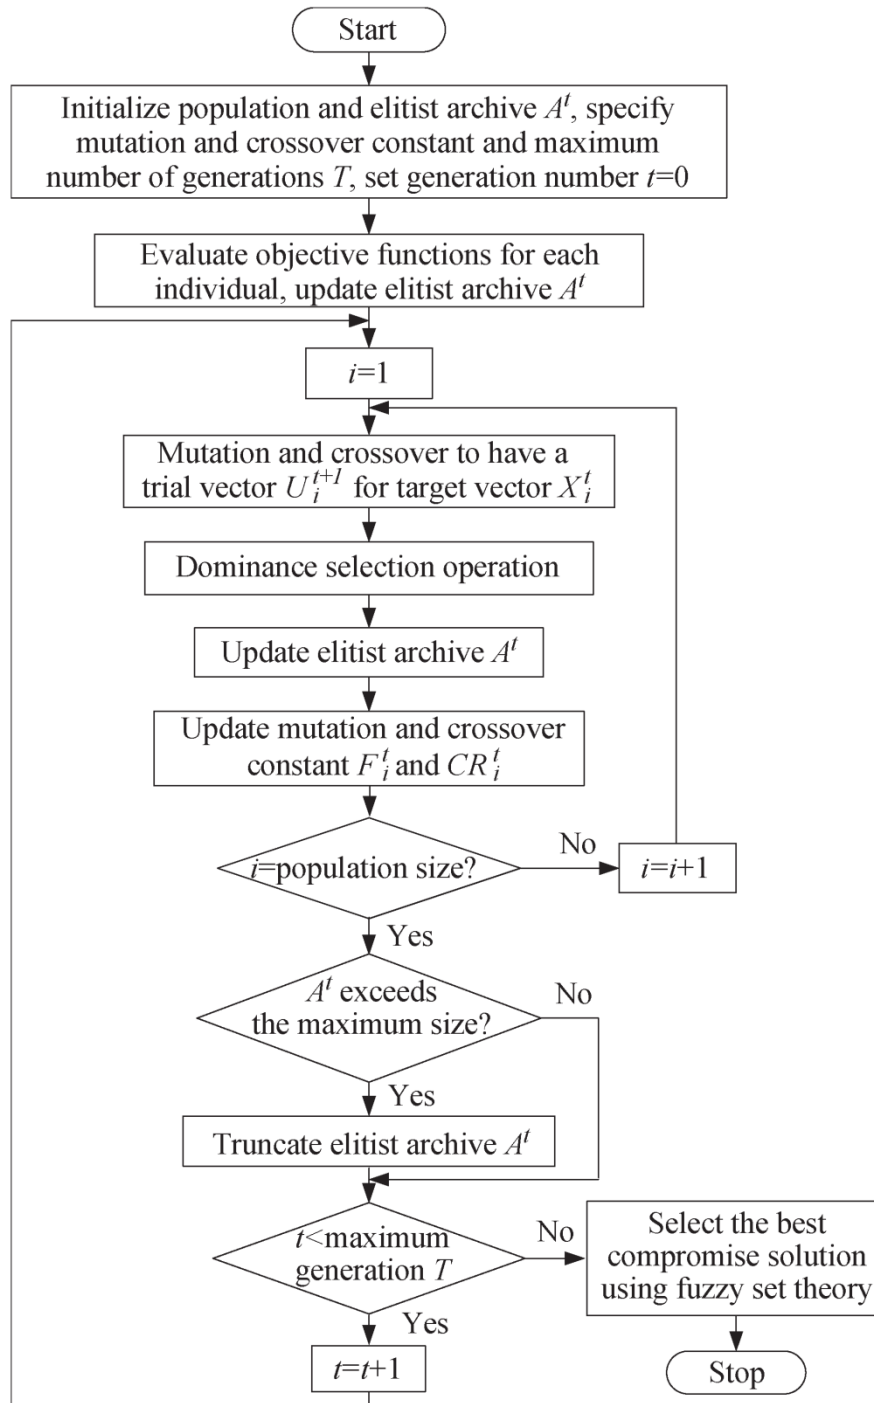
Start

Initialize population and elitist archive $A^t$, specify mutation and crossover constant and maximum number of generations $T$, set generation number $t$=0

Evaluate objective functions for each individual, update elitist archive $A^t$

$i$=1

Mutation and crossover to have a trial vector $U_i^{t+1}$ for target vector $X_i^t$

Dominance selection operation

Update elitist archive $A^t$

Update mutation and crossover constant $F_i^t$ and $CR_i^t$

$i$=population size?

No

$i$=$i$+1

Yes

$A^t$ exceeds the maximum size?

No

Yes

Truncate elitist archive $A^t$

$t$<maximum generation $T$

No

Select the best compromise solution using fuzzy set theory

Yes

$t$=$t$+1

Stop